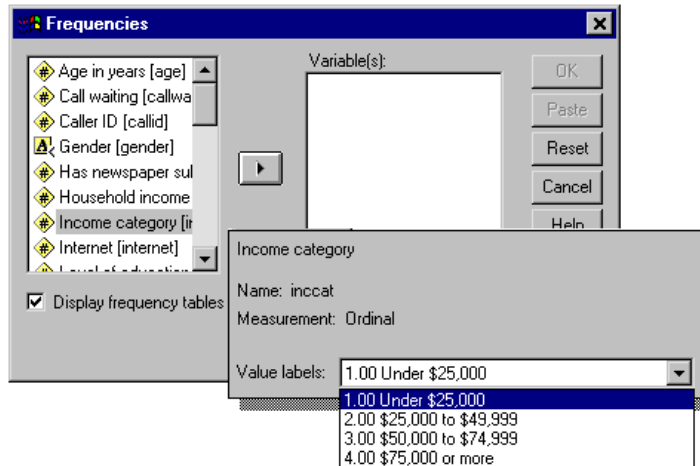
Frequencies

Age in years [age]
Call waiting [callwa
Caller ID [callid]
Gender [gender]
Has newspaper sul
Household income
Income category [ir
Internet [internet]
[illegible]

Display frequency tables

Variable(s):

OK
Paste
Reset
Cancel
Help

Income category

Name: inccat

Measurement: Ordinal

Value labels: 1.00 Under $25,000

1.00 Under $25,000
2.00 $25,000 to $49,999
3.00 $50,000 to $74,999
4.00 $75,000 or more